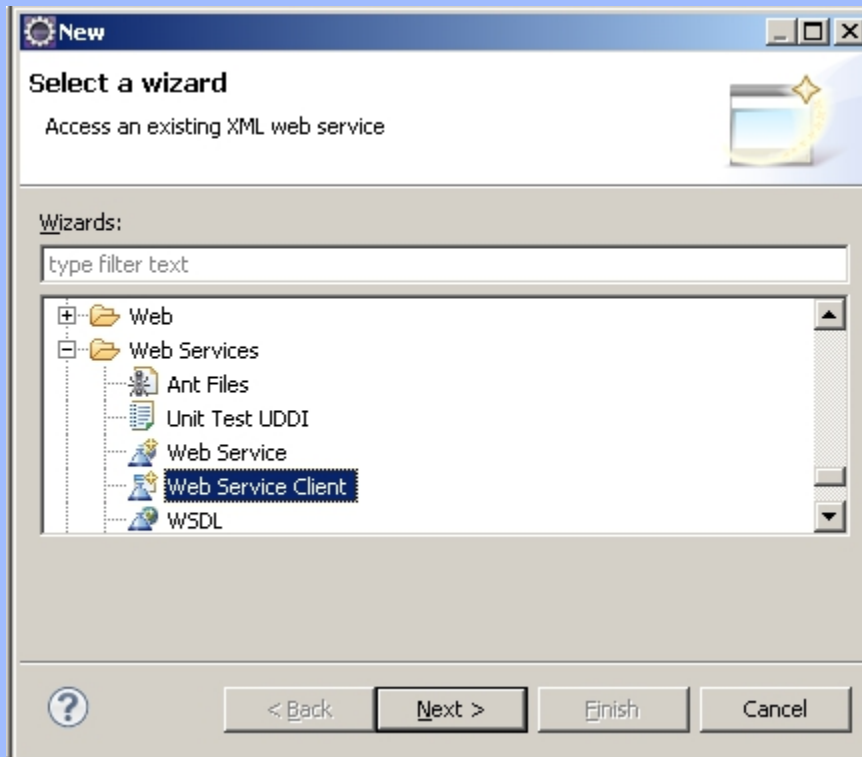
New

Select a wizard

Access an existing XML web service

Wizards:

type filter text

Web

Web Services

Ant Files

Unit Test UDDI

Web Service

Web Service Client

WSDL

?

< Back

Next >

Finish

Cancel